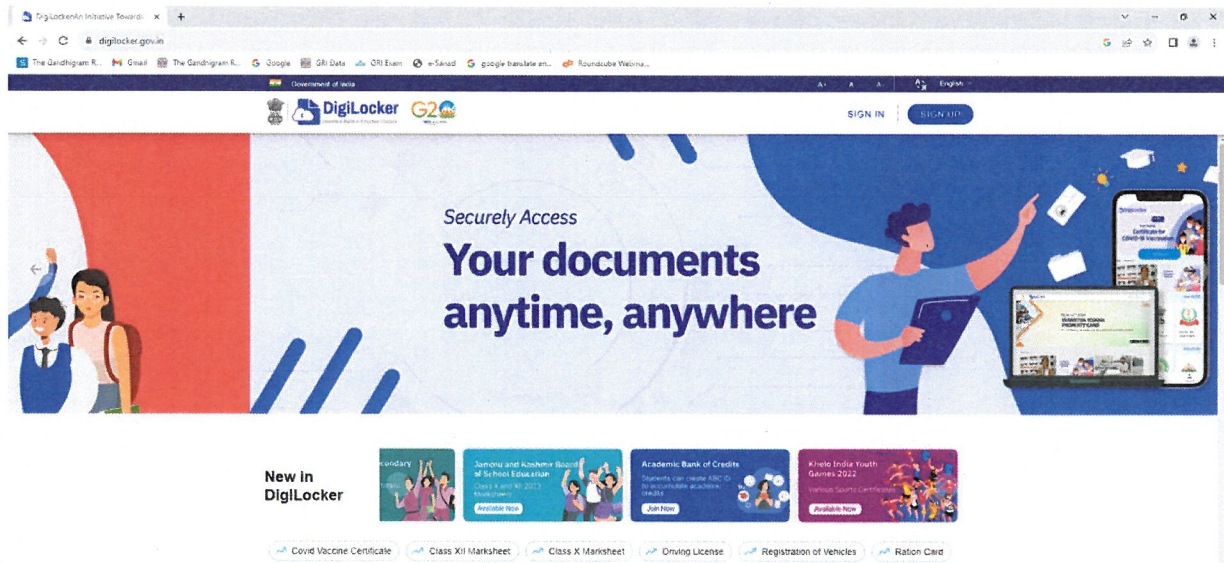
DigiLocker-An Initiative Towards ×

digilocker.gov.in

The Gandhigram R... Gmail The Gandhigram R... Google GRI Data GRI Exam e-Sanad google translate en... Roundcube Webma...

Government of India

A+ A A- English

DigiLocker G20

SIGN IN SIGN UP

Securely Access

Your documents anytime, anywhere

New in DigiLocker

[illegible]econdary

Jammu and Kashmir Board of School Education

Class X and XII 2023 Marksheet

Available Now

Academic Bank of Credits

Students can create ABC ID to accumulate academic credits

Join Now

Khelo India Youth Games 2022

Various Sports Certificates

Available Now

Covid Vaccine Certificate

Class XII Marksheet

Class X Marksheet

Driving License

Registration of Vehicles

Ration Card